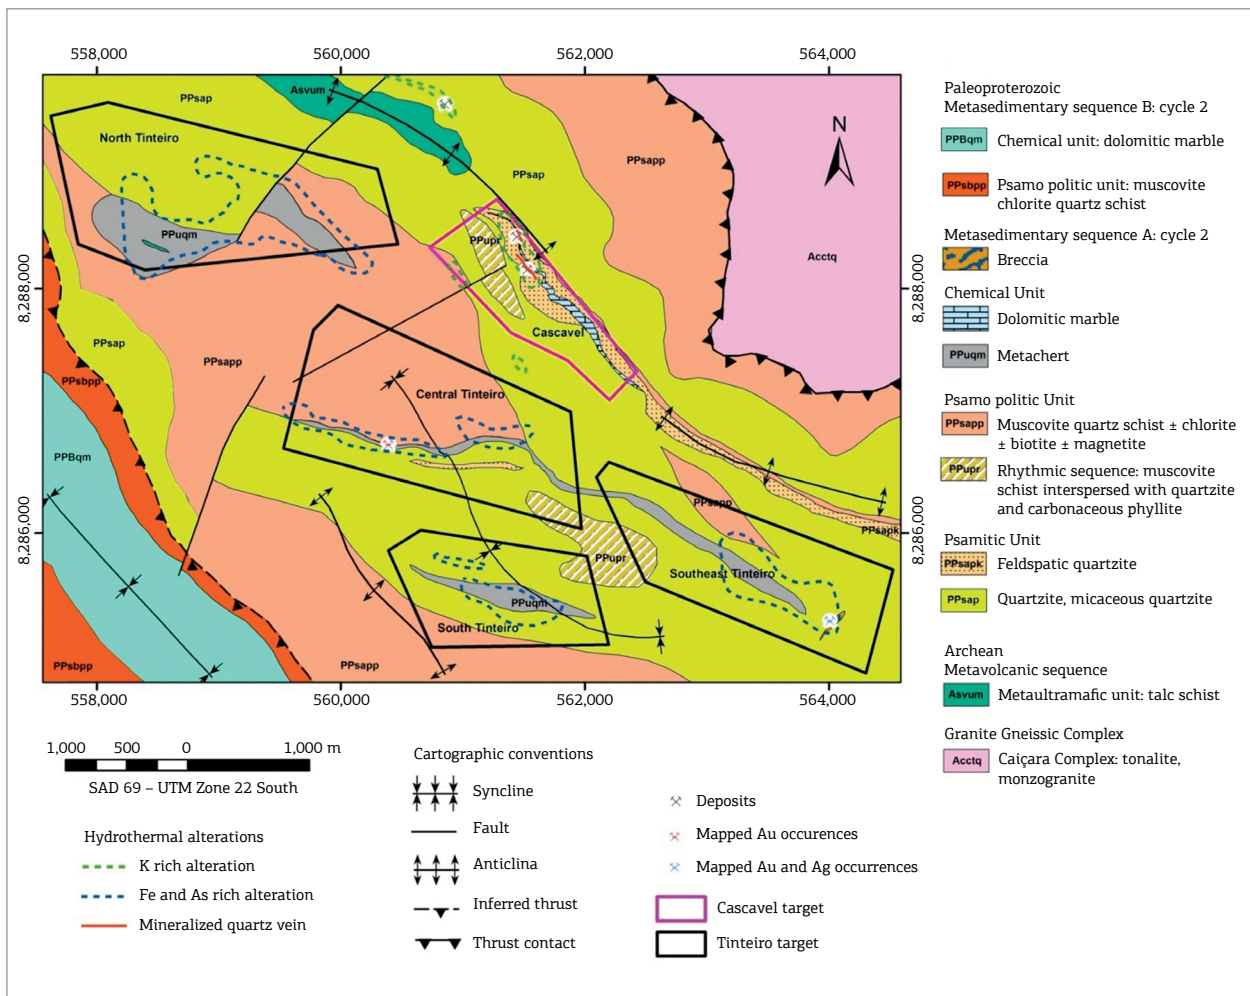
558,000 560,000 562,000 564,000

PPsap
Asvum
North Tinteiro
PPsap
PPsapp
PPuqm
PPupr
Acctq
Cascavel
PPsap
PPsbpp
PPsapp
Central Tinteiro
PPBqm
PPsapp
PPsapk
PPupr
Southeast Tinteiro
PPuqm
South Tinteiro
PPsbpp
PPsapp
N

8,288,000
8,286,000
8,288,000
8,286,000

558,000 560,000 562,000 564,000

1,000 500 0 1,000 m
SAD 69 – UTM Zone 22 South

Hydrothermal alterations
K rich alteration
Fe and As rich alteration
Mineralized quartz vein

Cartographic conventions
Syncline
Fault
Anticlina
Inferred thrust
Thrust contact

Deposits
Mapped Au occurences
Mapped Au and Ag occurrences
Cascavel target
Tinteiro target

Paleoproterozoic
Metasedimentary sequence B: cycle 2
PPBqm Chemical unit: dolomitic marble
PPsbpp Psamo politic unit: muscovite chlorite quartz schist
Metasedimentary sequence A: cycle 2
Breccia
Chemical Unit
Dolomitic marble
PPuqm Metachert
Psamo politic Unit
PPsapp Muscovite quartz schist ± chlorite ± biotite ± magnetite
PPupr Rhythmic sequence: muscovite schist interspersed with quartzite and carbonaceous phyllite
Psamitic Unit
PPsapk Feldspatic quartzite
PPsap Quartzite, micaceous quartzite

Archean
Metavolcanic sequence
Asvum Metaultramafic unit: talc schist
Granite Gneissic Complex
Acctq Caiçara Complex: tonalite, monzogranite